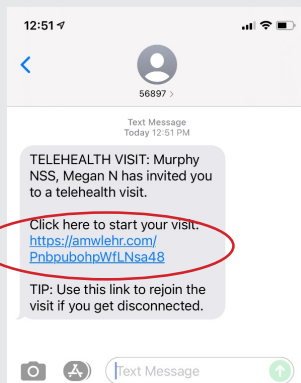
12:51

56897 >

Text Message
Today 12:51 PM

TELEHEALTH VISIT: Murphy NSS, Megan N has invited you to a telehealth visit.

Click here to start your visit. https://amwlehr.com/PnbpubohpWfLNsa48

TIP: Use this link to rejoin the visit if you get disconnected.

Text Message